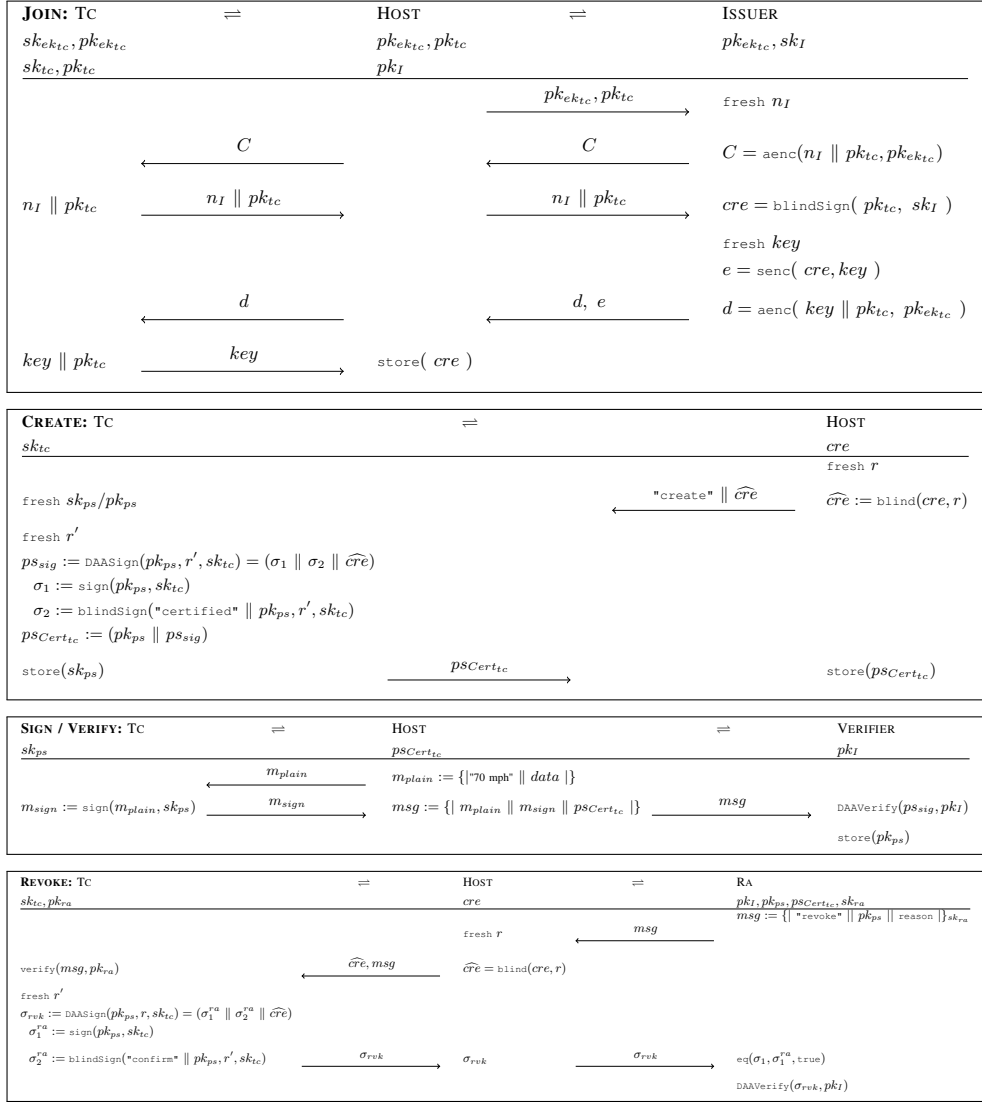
**JOIN:** TC $\rightleftharpoons$ HOST $\rightleftharpoons$ ISSUER

$sk_{ek_{tc}}, pk_{ek_{tc}}$ $pk_{ek_{tc}}, pk_{tc}$ $pk_{ek_{tc}}, sk_I$

$sk_{tc}, pk_{tc}$ $pk_I$

$pk_{ek_{tc}}, pk_{tc}$ fresh $n_I$

$C$ $C$ $C = \texttt{aenc}(n_I \parallel pk_{tc}, pk_{ek_{tc}})$

$n_I \parallel pk_{tc}$ $n_I \parallel pk_{tc}$ $n_I \parallel pk_{tc}$ $cre = \texttt{blindSign}(\ pk_{tc},\ sk_I\ )$

fresh $key$

$e = \texttt{senc}(\ cre, key\ )$

$d$ $d,\ e$ $d = \texttt{aenc}(\ key \parallel pk_{tc},\ pk_{ek_{tc}}\ )$

$key \parallel pk_{tc}$ $key$ store( $cre$ )

**CREATE:** TC $\rightleftharpoons$ HOST

$sk_{tc}$ $cre$

fresh $r$

fresh $sk_{ps}/pk_{ps}$ "create" $\parallel \widehat{cre}$ $\widehat{cre} := \texttt{blind}(cre, r)$

fresh $r'$

$ps_{sig} := \texttt{DAASign}(pk_{ps}, r', sk_{tc}) = (\sigma_1 \parallel \sigma_2 \parallel \widehat{cre})$

$\sigma_1 := \texttt{sign}(pk_{ps}, sk_{tc})$

$\sigma_2 := \texttt{blindSign}(\texttt{"certified"} \parallel pk_{ps}, r', sk_{tc})$

$ps_{Cert_{tc}} := (pk_{ps} \parallel ps_{sig})$

store($sk_{ps}$) $ps_{Cert_{tc}}$ store($ps_{Cert_{tc}}$)

**SIGN / VERIFY:** TC $\rightleftharpoons$ HOST $\rightleftharpoons$ VERIFIER

$sk_{ps}$ $ps_{Cert_{tc}}$ $pk_I$

$m_{plain}$ $m_{plain} := \{|\text{"70 mph"} \parallel data\ |\}$

$m_{sign} := \texttt{sign}(m_{plain}, sk_{ps})$ $m_{sign}$ $msg := \{|\ m_{plain} \parallel m_{sign} \parallel ps_{Cert_{tc}}\ |\}$ $msg$ $\texttt{DAAVerify}(ps_{sig}, pk_I)$

store($pk_{ps}$)

**REVOKE:** TC $\rightleftharpoons$ HOST $\rightleftharpoons$ RA

$sk_{tc}, pk_{ra}$ $cre$ $pk_I, pk_{ps}, ps_{Cert_{tc}}, sk_{ra}$

$msg := \{|\ \texttt{"revoke"} \parallel pk_{ps} \parallel \texttt{reason}\ |\}_{sk_{ra}}$

fresh $r$ $msg$

$\texttt{verify}(msg, pk_{ra})$ $\widehat{cre}, msg$ $\widehat{cre} = \texttt{blind}(cre, r)$

fresh $r'$

$\sigma_{rvk} := \texttt{DAASign}(pk_{ps}, r, sk_{tc}) = (\sigma_1^{ra} \parallel \sigma_2^{ra} \parallel \widehat{cre})$

$\sigma_1^{ra} := \texttt{sign}(pk_{ps}, sk_{tc})$

$\sigma_2^{ra} := \texttt{blindSign}(\texttt{"confirm"} \parallel pk_{ps}, r', sk_{tc})$ $\sigma_{rvk}$ $\sigma_{rvk}$ $\sigma_{rvk}$ $\texttt{eq}(\sigma_1, \sigma_1^{ra}, \texttt{true})$

$\texttt{DAAVerify}(\sigma_{rvk}, pk_I)$